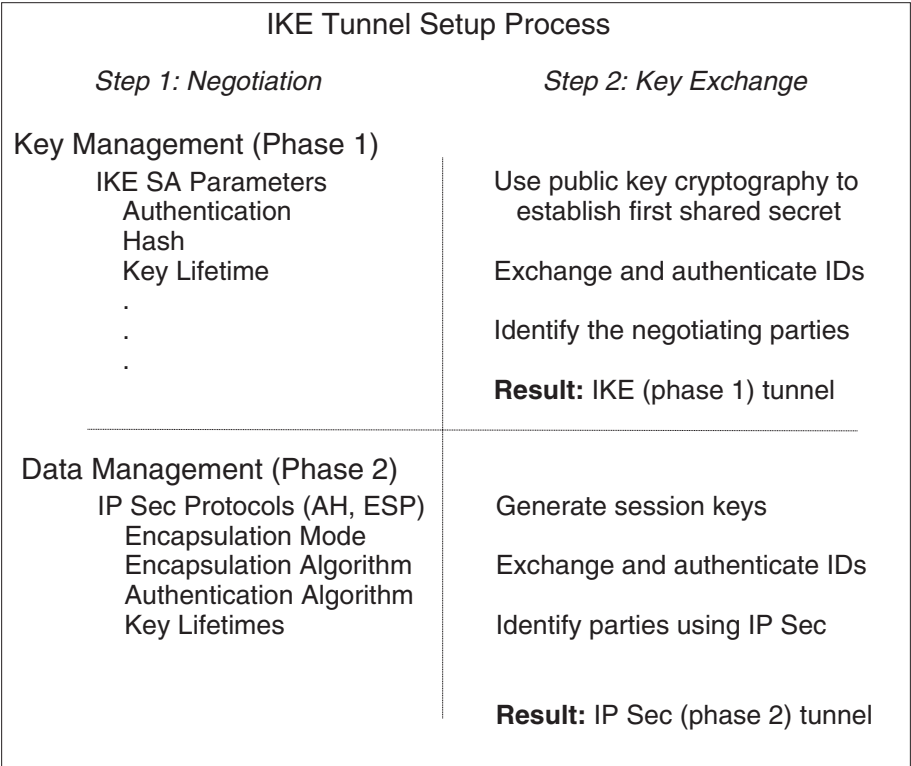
IKE Tunnel Setup Process

Step 1: Negotiation

Step 2: Key Exchange

Key Management (Phase 1)

IKE SA Parameters
Authentication
Hash
Key Lifetime
.
.
.

Use public key cryptography to establish first shared secret

Exchange and authenticate IDs

Identify the negotiating parties

**Result:** IKE (phase 1) tunnel

Data Management (Phase 2)

IP Sec Protocols (AH, ESP)
Encapsulation Mode
Encapsulation Algorithm
Authentication Algorithm
Key Lifetimes

Generate session keys

Exchange and authenticate IDs

Identify parties using IP Sec

**Result:** IP Sec (phase 2) tunnel